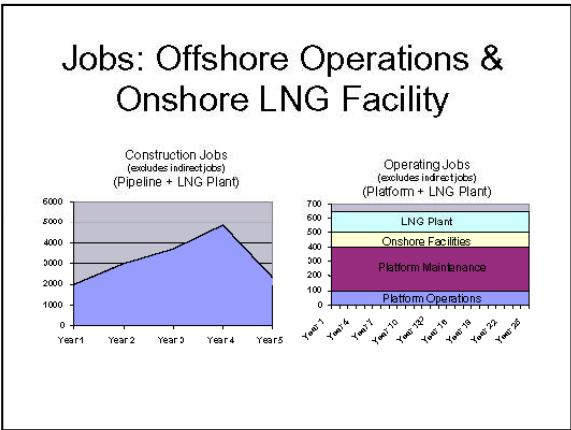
Jobs: Offshore Operations & Onshore LNG Facility

Construction Jobs
(excludes indirect jobs)
(Pipeline + LNG Plant)

6000
5000
4000
3000
2000
1000
0

Year 1
Year 2
Year 3
Year 4
Year 5

Operating Jobs
(excludes indirect jobs)
(Platform + LNG Plant)

700
600
500
400
300
200
100
0

LNG Plant
Onshore Facilities
Platform Maintenance
Platform Operations

Year 1
Year 4
Year 7
Year 10
Year 13
Year 16
Year 19
Year 22
Year 25